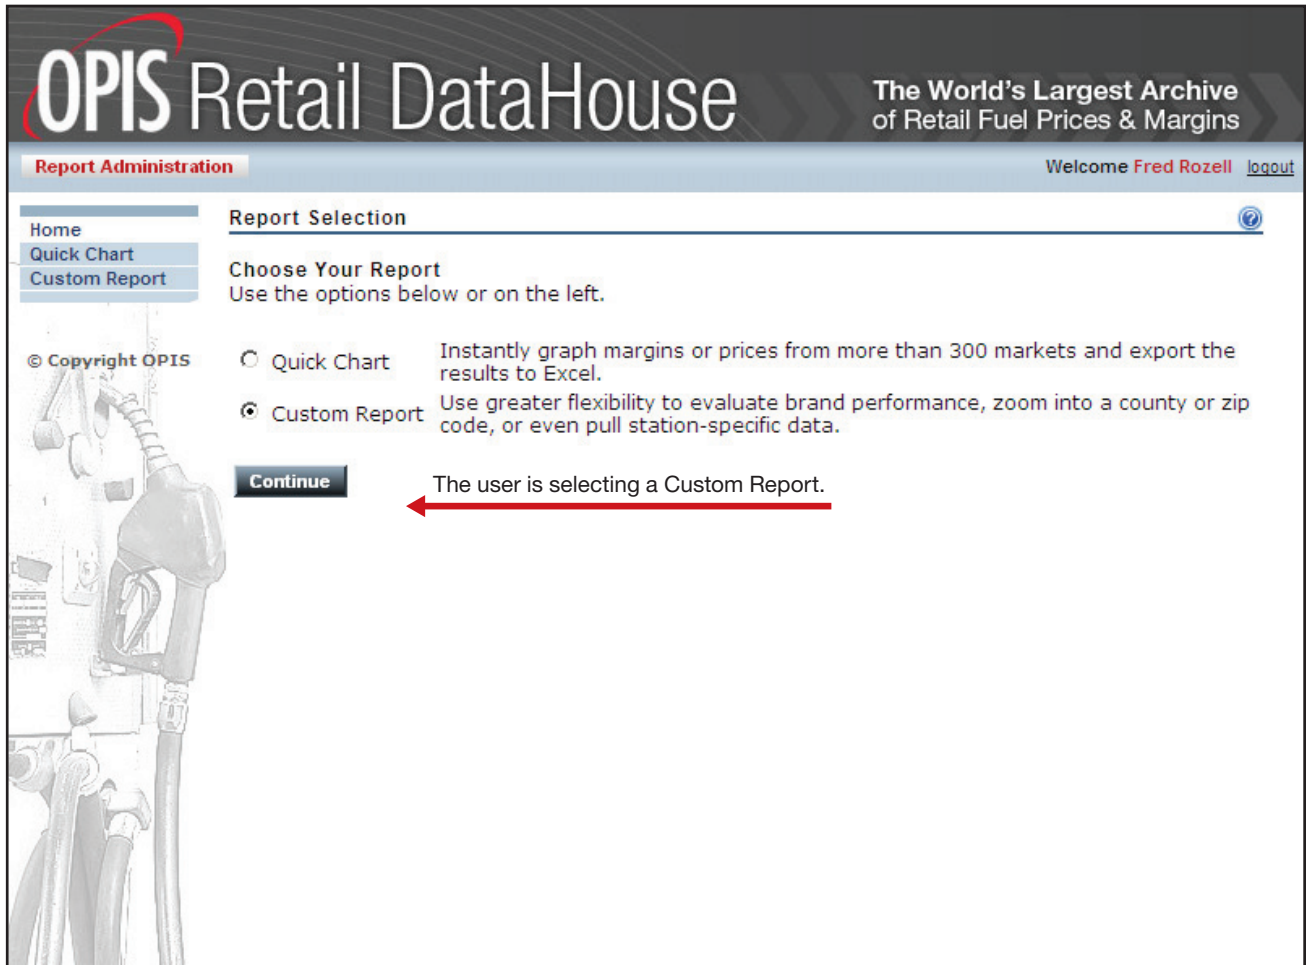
OPIS Retail DataHouse

The World's Largest Archive of Retail Fuel Prices & Margins

Report Administration

Welcome Fred Rozell logout

Home
Quick Chart
Custom Report

© Copyright OPIS

Report Selection

Choose Your Report
Use the options below or on the left.

Quick Chart Instantly graph margins or prices from more than 300 markets and export the results to Excel.

Custom Report Use greater flexibility to evaluate brand performance, zoom into a county or zip code, or even pull station-specific data.

Continue

The user is selecting a Custom Report.